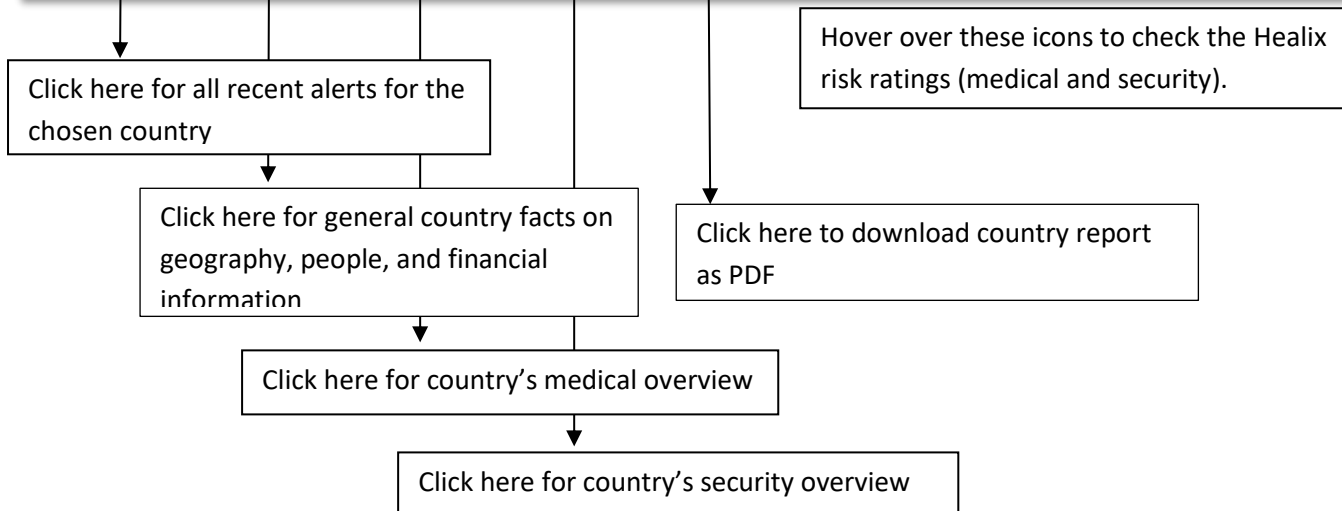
Hover over these icons to check the Healix risk ratings (medical and security).

Click here for all recent alerts for the chosen country

Click here for general country facts on geography, people, and financial information

Click here to download country report as PDF

Click here for country’s medical overview

Click here for country’s security overview